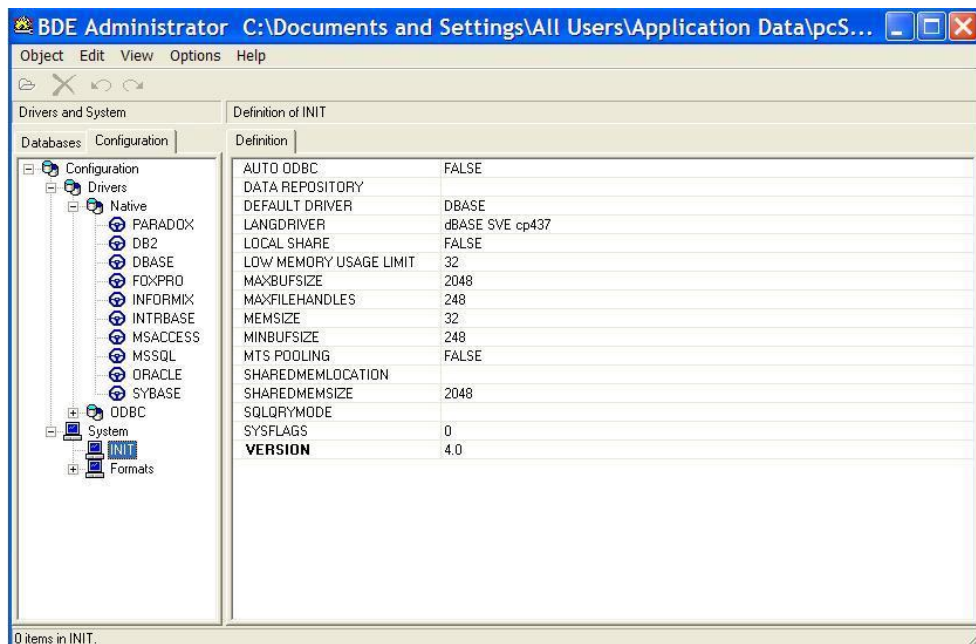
BDE Administrator C:\Documents and Settings\All Users\Application Data\pcS...

Object Edit View Options Help

Drivers and System

Definition of INIT

Databases Configuration

Definition

Configuration
Drivers
Native
PARADOX
DB2
DBASE
FOXPRO
INFORMIX
INTRBASE
MSACCESS
MSSQL
ORACLE
SYBASE
ODBC
System
INIT
Formats

| | |
|---|---|
| AUTO ODBC | FALSE |
| DATA REPOSITORY | |
| DEFAULT DRIVER | DBASE |
| LANGDRIVER | dBASE SVE cp437 |
| LOCAL SHARE | FALSE |
| LOW MEMORY USAGE LIMIT | 32 |
| MAXBUFSIZE | 2048 |
| MAXFILEHANDLES | 248 |
| MEMSIZE | 32 |
| MINBUFSIZE | 248 |
| MTS POOLING | FALSE |
| SHAREDMEMLOCATION | |
| SHAREDMEMSIZE | 2048 |
| SQLQRYMODE | |
| SYSFLAGS | 0 |
| VERSION | 4.0 |

0 items in INIT.